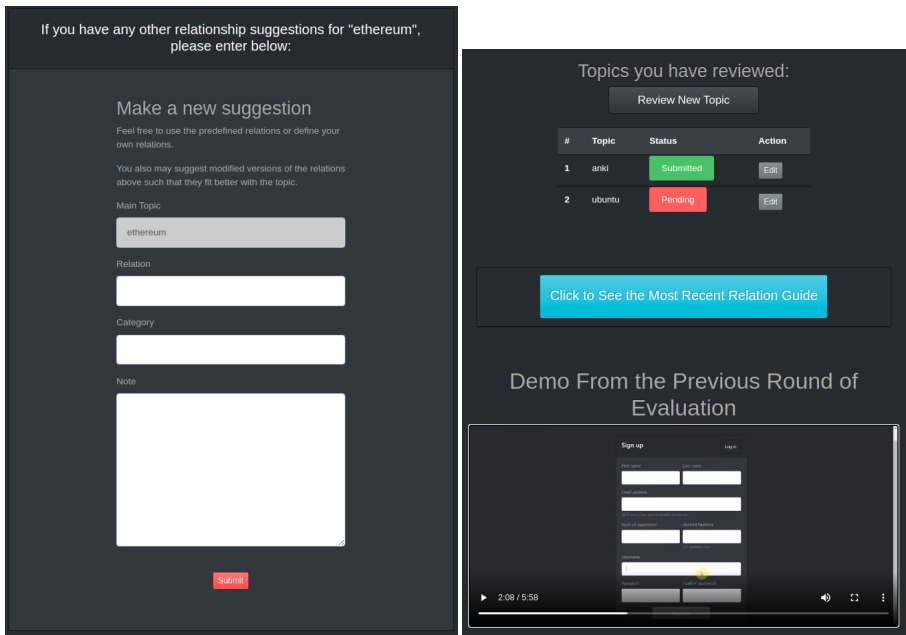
If you have any other relationship suggestions for "ethereum", please enter below:

Make a new suggestion

Feel free to use the predefined relations or define your own relations.

You also may suggest modified versions of the relations above such that they fit better with the topic.

Main Topic

ethereum

Relation

Category

Note

Submit

Topics you have reviewed:

Review New Topic

| # | Topic | Status | Action |
|---|---|---|---|
| 1 | anki | Submitted | Edit |
| 2 | ubuntu | Pending | Edit |

Click to See the Most Recent Relation Guide

Demo From the Previous Round of Evaluation

Sign up

Log in

First name

Last name

Email address

Years of experience

Username

Password

2:08 / 5:58